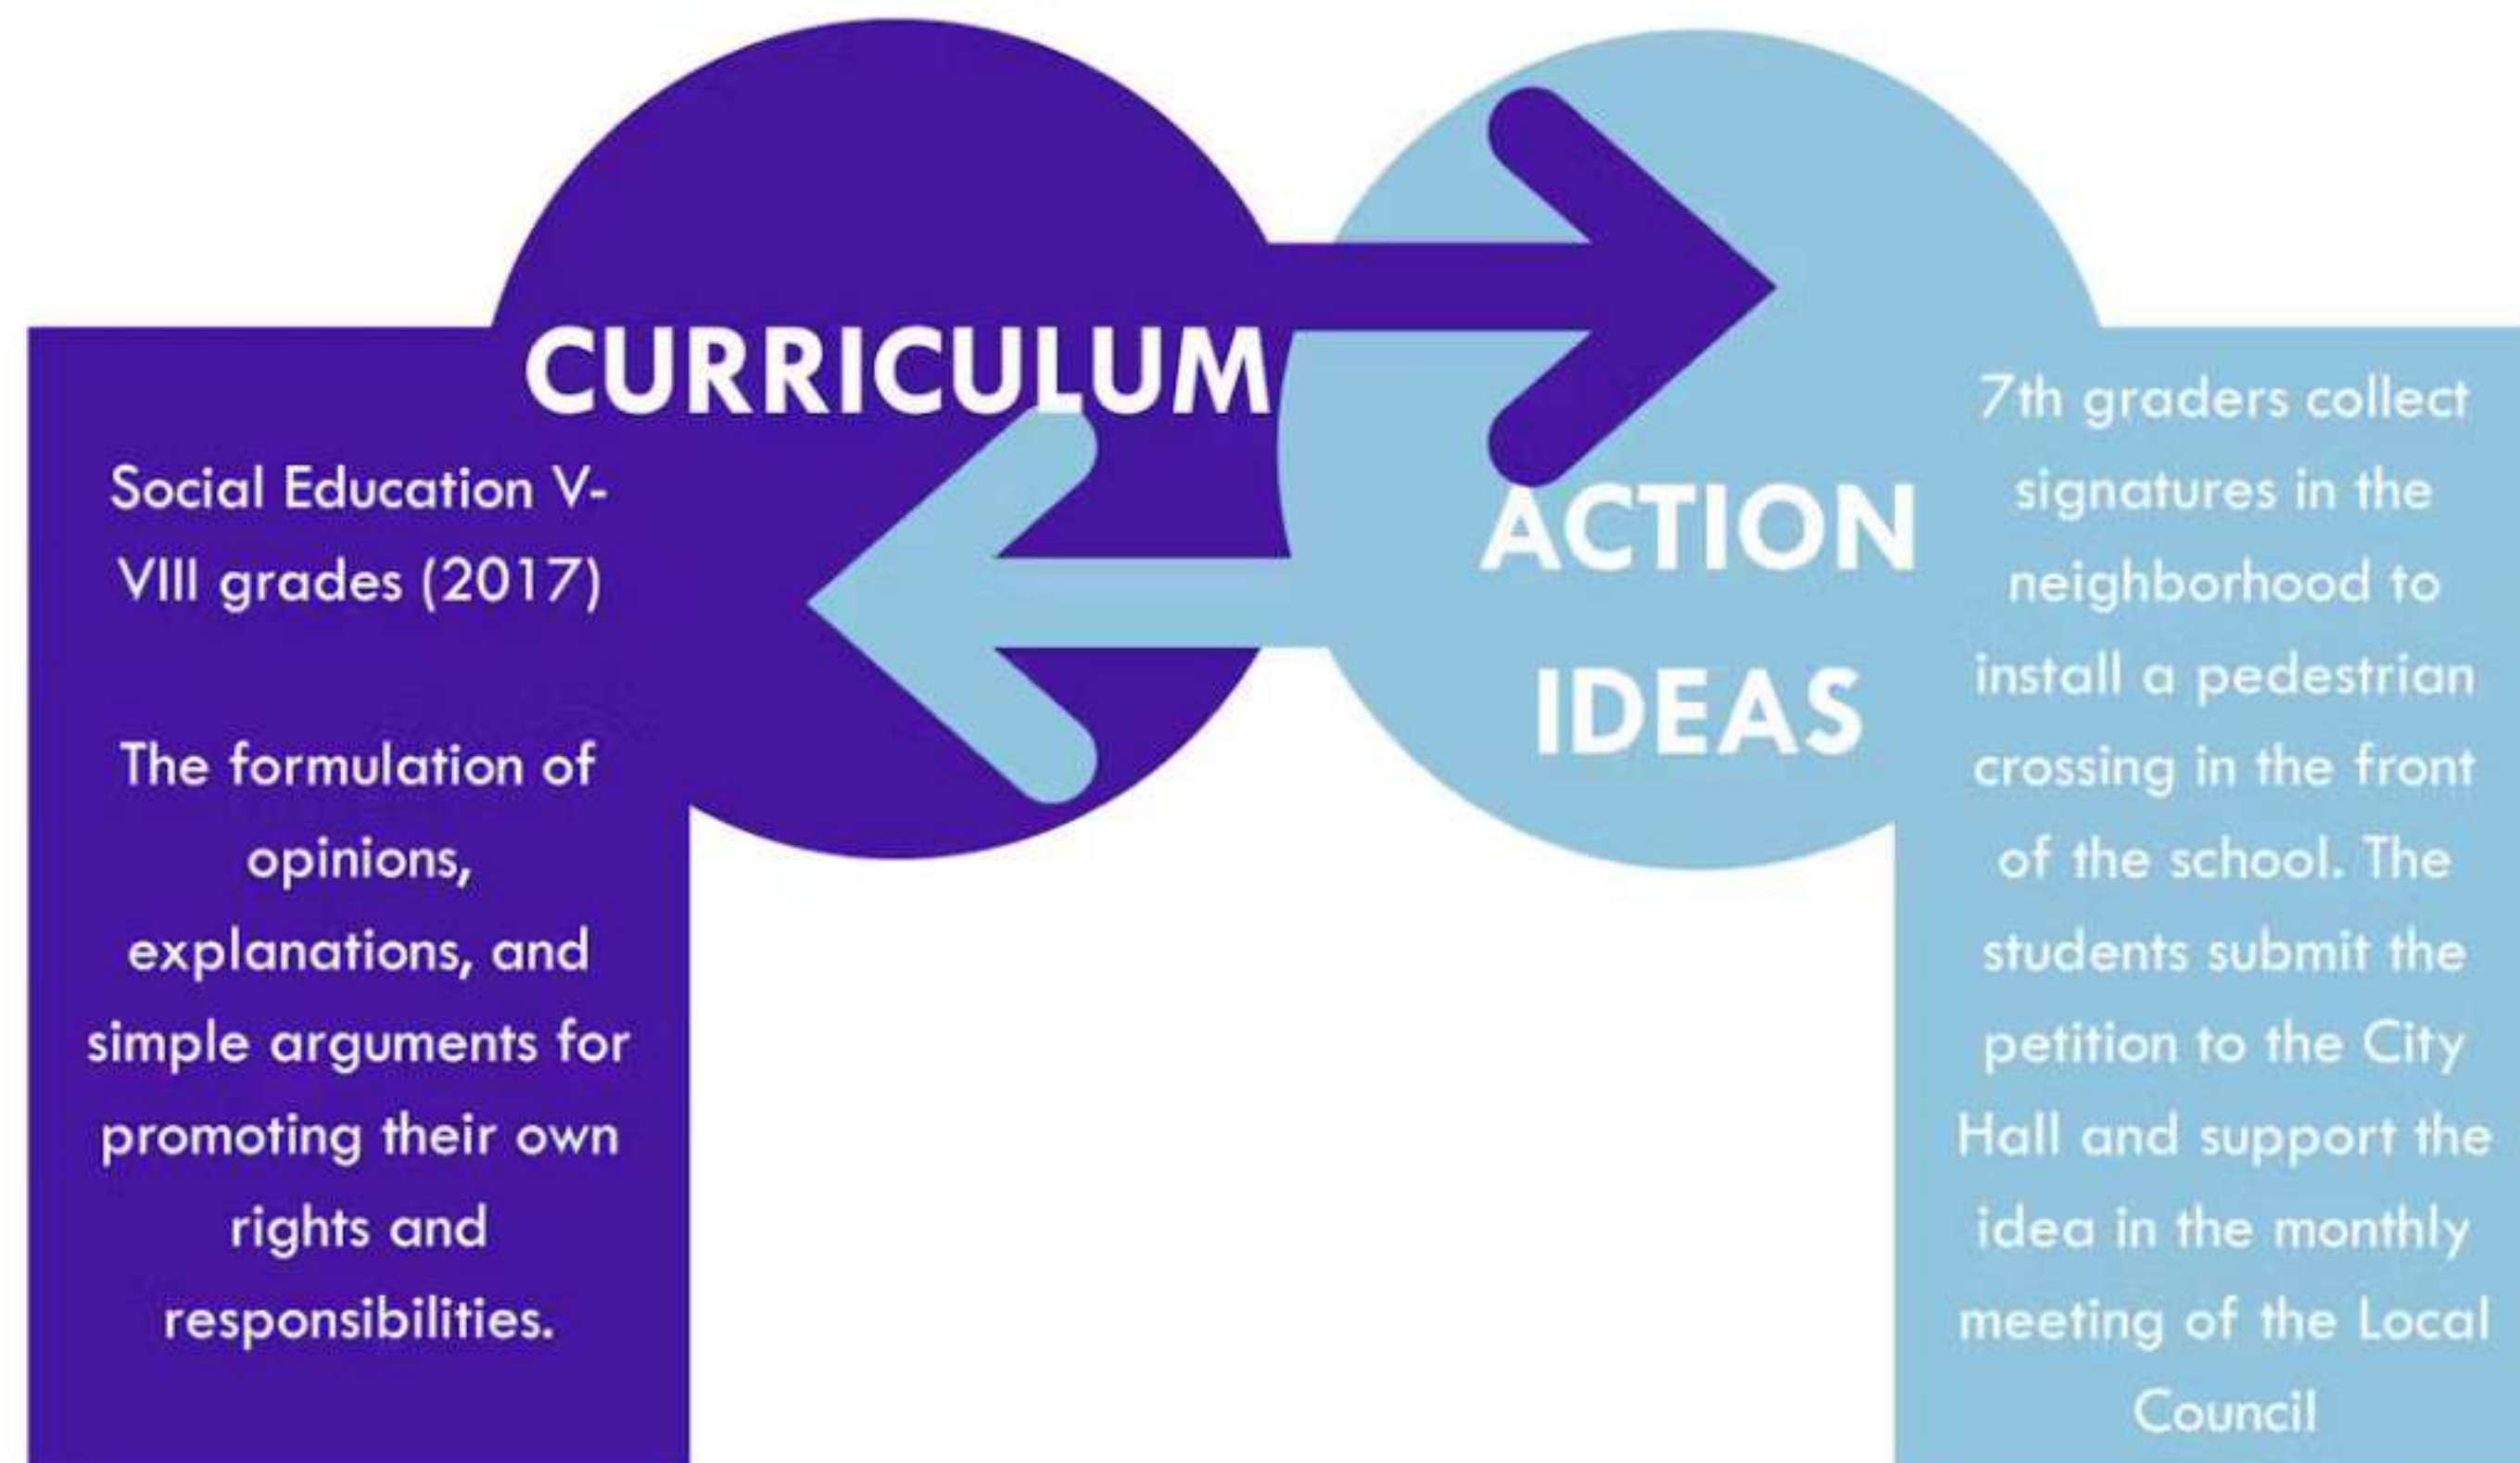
CURRICULUM

Social Education V-VIII grades (2017)

The formulation of opinions, explanations, and simple arguments for promoting their own rights and responsibilities.

ACTION IDEAS

7th graders collect signatures in the neighborhood to install a pedestrian crossing in the front of the school. The students submit the petition to the City Hall and support the idea in the monthly meeting of the Local Council